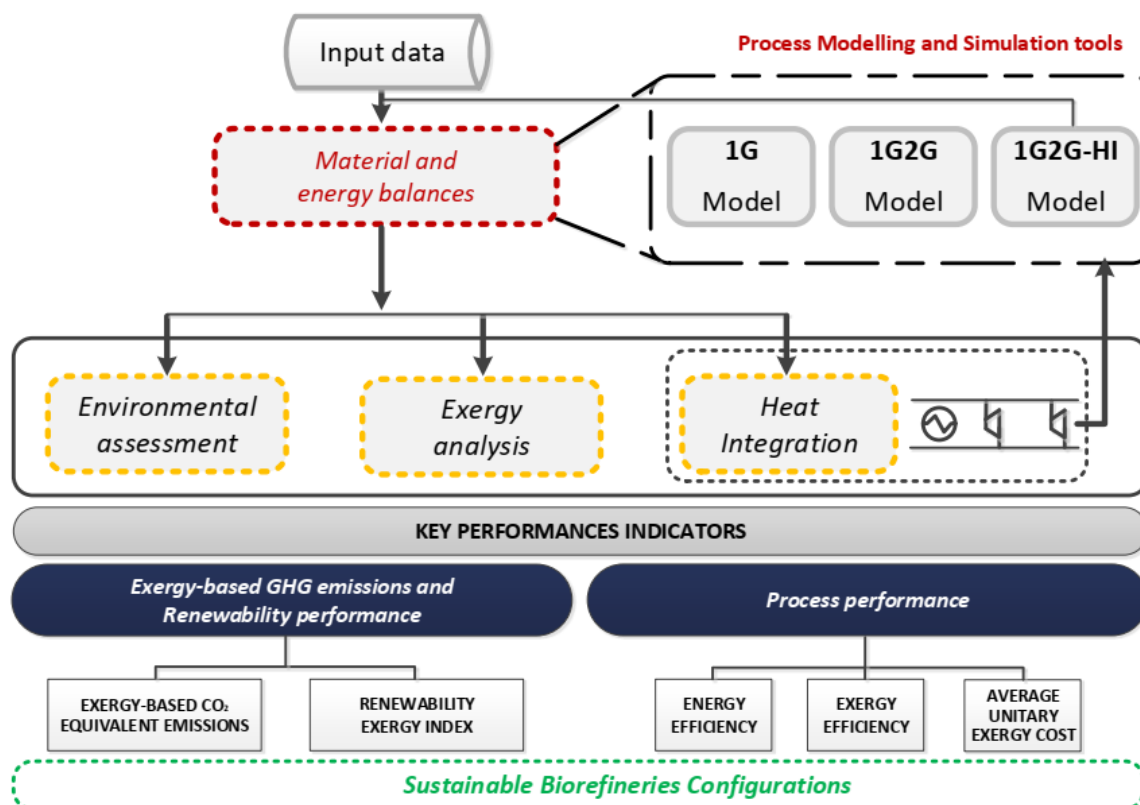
Input data

Process Modelling and Simulation tools

Material and energy balances

1G Model

1G2G Model

1G2G-HI Model

Environmental assessment

Exergy analysis

Heat Integration

KEY PERFORMANCES INDICATORS

Exergy-based GHG emissions and Renewability performance

Process performance

EXERGY-BASED $CO_2$ EQUIVALENT EMISSIONS

RENEWABILITY EXERGY INDEX

ENERGY EFFICIENCY

EXERGY EFFICIENCY

AVERAGE UNITARY EXERGY COST

Sustainable Biorefineries Configurations